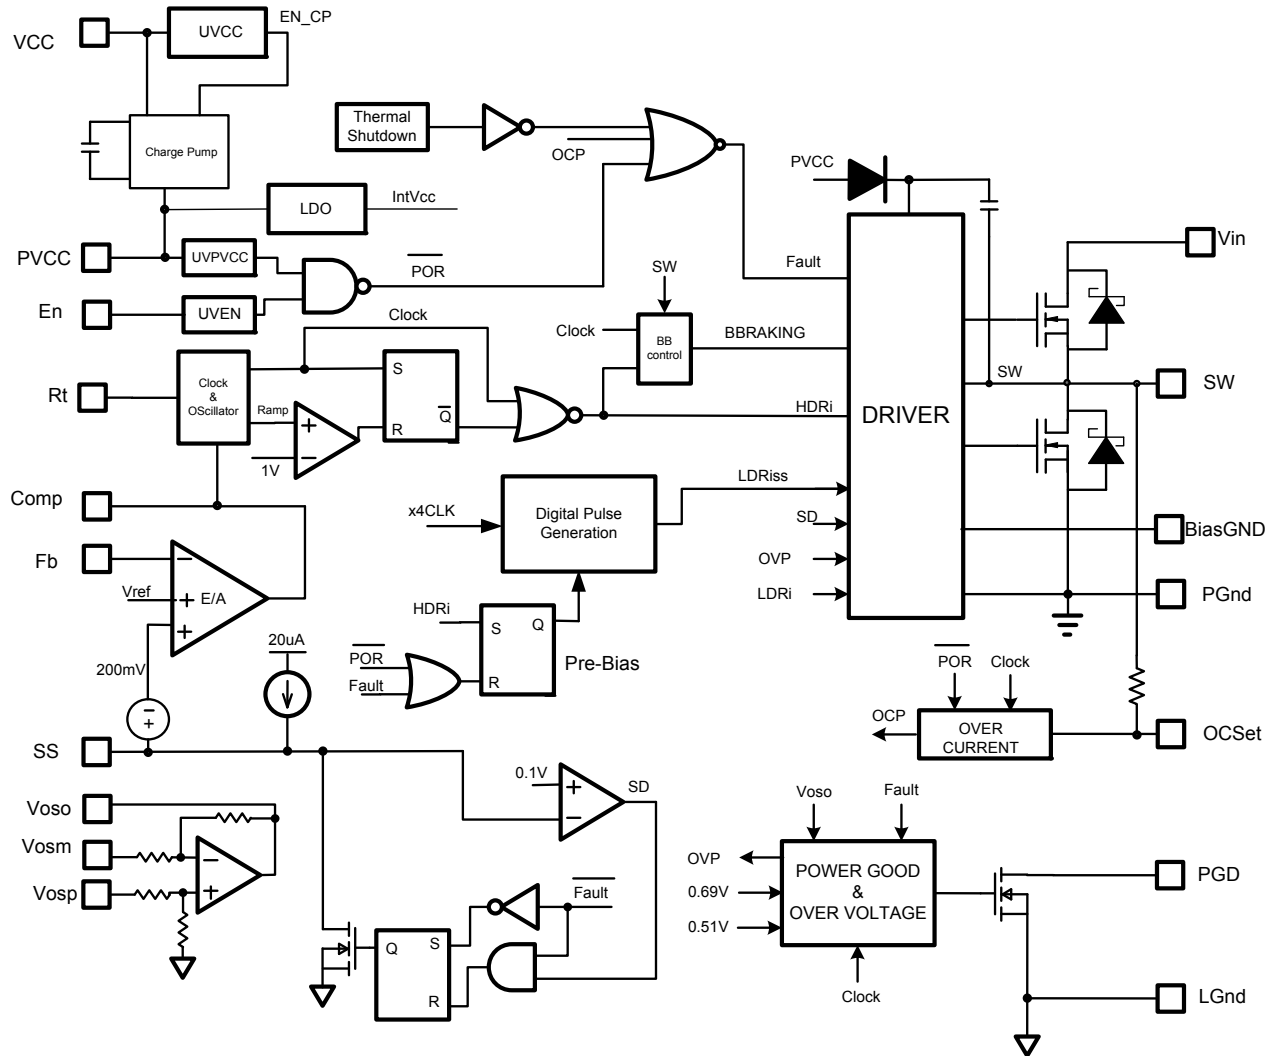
VCC
UVCC
EN_CP
Charge Pump
Thermal Shutdown
OCP
PVCC
LDO
IntVcc
PVCC
UVPVCC
$\overline{POR}$
En
UVEN
Fault
SW
Clock
BB control
BBRAKING
Clock
Rt
Clock & OScillator
Ramp
S
R
$\overline{Q}$
1V
HDRi
DRIVER
Vin
SW
SW
Comp
x4CLK
Digital Pulse Generation
LDRiss
SD
OVP
LDRi
BiasGND
Fb
Vref
E/A
PGnd
HDRi
S
Q
R
Pre-Bias
20uA
$\overline{POR}$
Fault
200mV
$\overline{POR}$
Clock
OCP
OVER CURRENT
OCSet
SS
0.1V
SD
Voso
Vosm
Vosp
Voso
Fault
OVP
0.69V
0.51V
POWER GOOD & OVER VOLTAGE
PGD
$\overline{Fault}$
Q
S
R
Clock
LGnd